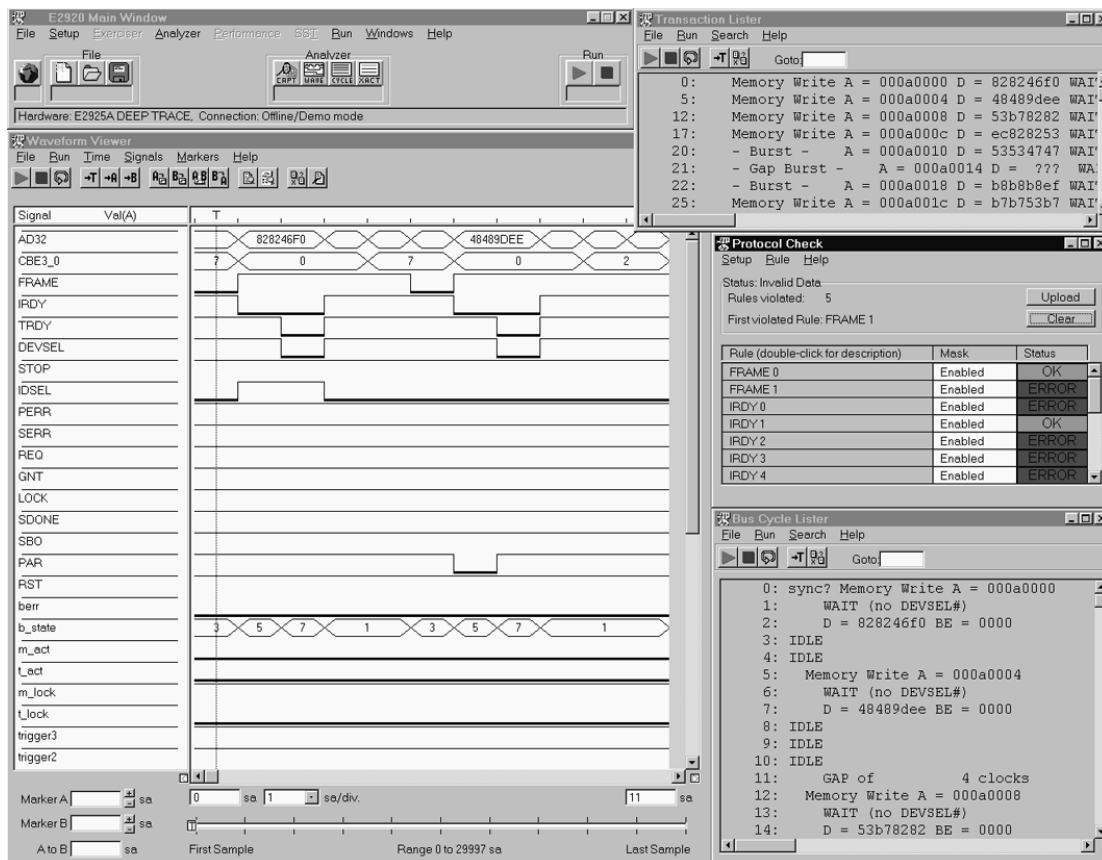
E2920 Main Window
File Setup Exerciser Analyzer Performance SST Run Windows Help
File
Analyzer
Run
EXPT WAVE CYCLE XACT
Hardware: E2925A DEEP TRACE, Connection: Offline/Demo mode

Waveform Viewer
File Run Time Signals Markers Help

| Signal | Val(A) |
|---|---|
| AD32 | |
| CBE3_0 | |
| FRAME | |
| IRDY | |
| TRDY | |
| DEVSEL | |
| STOP | |
| IDSEL | |
| PERR | |
| SERR | |
| REQ | |
| GNT | |
| LOCK | |
| SDONE | |
| SBO | |
| PAR | |
| RST | |
| berr | |
| b_state | |
| m_act | |
| t_act | |
| m_lock | |
| t_lock | |
| trigger3 | |
| trigger2 | |

T
828246F0 48489DEE
7 0 7 0 2
3 5 7 1 3 5 7 1

Marker A sa
Marker B sa
A to B sa
0 sa 1 sa/div.
11 sa
First Sample Range 0 to 29997 sa Last Sample

Transaction Lister
File Run Search Help
Goto:
0: Memory Write A = 000a0000 D = 828246f0 WAI
5: Memory Write A = 000a0004 D = 48489dee WAI
12: Memory Write A = 000a0008 D = 53b78282 WAI
17: Memory Write A = 000a000c D = ec828253 WAI
20: - Burst - A = 000a0010 D = 53534747 WAI
21: - Gap Burst - A = 000a0014 D = ??? WA
22: - Burst - A = 000a0018 D = b8b8b8ef WAI
25: Memory Write A = 000a001c D = b7b753b7 WAI

Protocol Check
Setup Rule Help
Status: Invalid Data
Rules violated: 5
Upload
First violated Rule: FRAME 1
Clear

| Rule (double-click for description) | Mask | Status |
|---|---|---|
| FRAME 0 | Enabled | OK |
| FRAME 1 | Enabled | ERROR |
| IRDY 0 | Enabled | ERROR |
| IRDY 1 | Enabled | OK |
| IRDY 2 | Enabled | ERROR |
| IRDY 3 | Enabled | ERROR |
| IRDY 4 | Enabled | ERROR |

Bus Cycle Lister
File Run Search Help
Goto:
0: sync? Memory Write A = 000a0000
1: WAIT (no DEVSEL#)
2: D = 828246f0 BE = 0000
3: IDLE
4: IDLE
5: Memory Write A = 000a0004
6: WAIT (no DEVSEL#)
7: D = 48489dee BE = 0000
8: IDLE
9: IDLE
10: IDLE
11: GAP of 4 clocks
12: Memory Write A = 000a0008
13: WAIT (no DEVSEL#)
14: D = 53b78282 BE = 0000